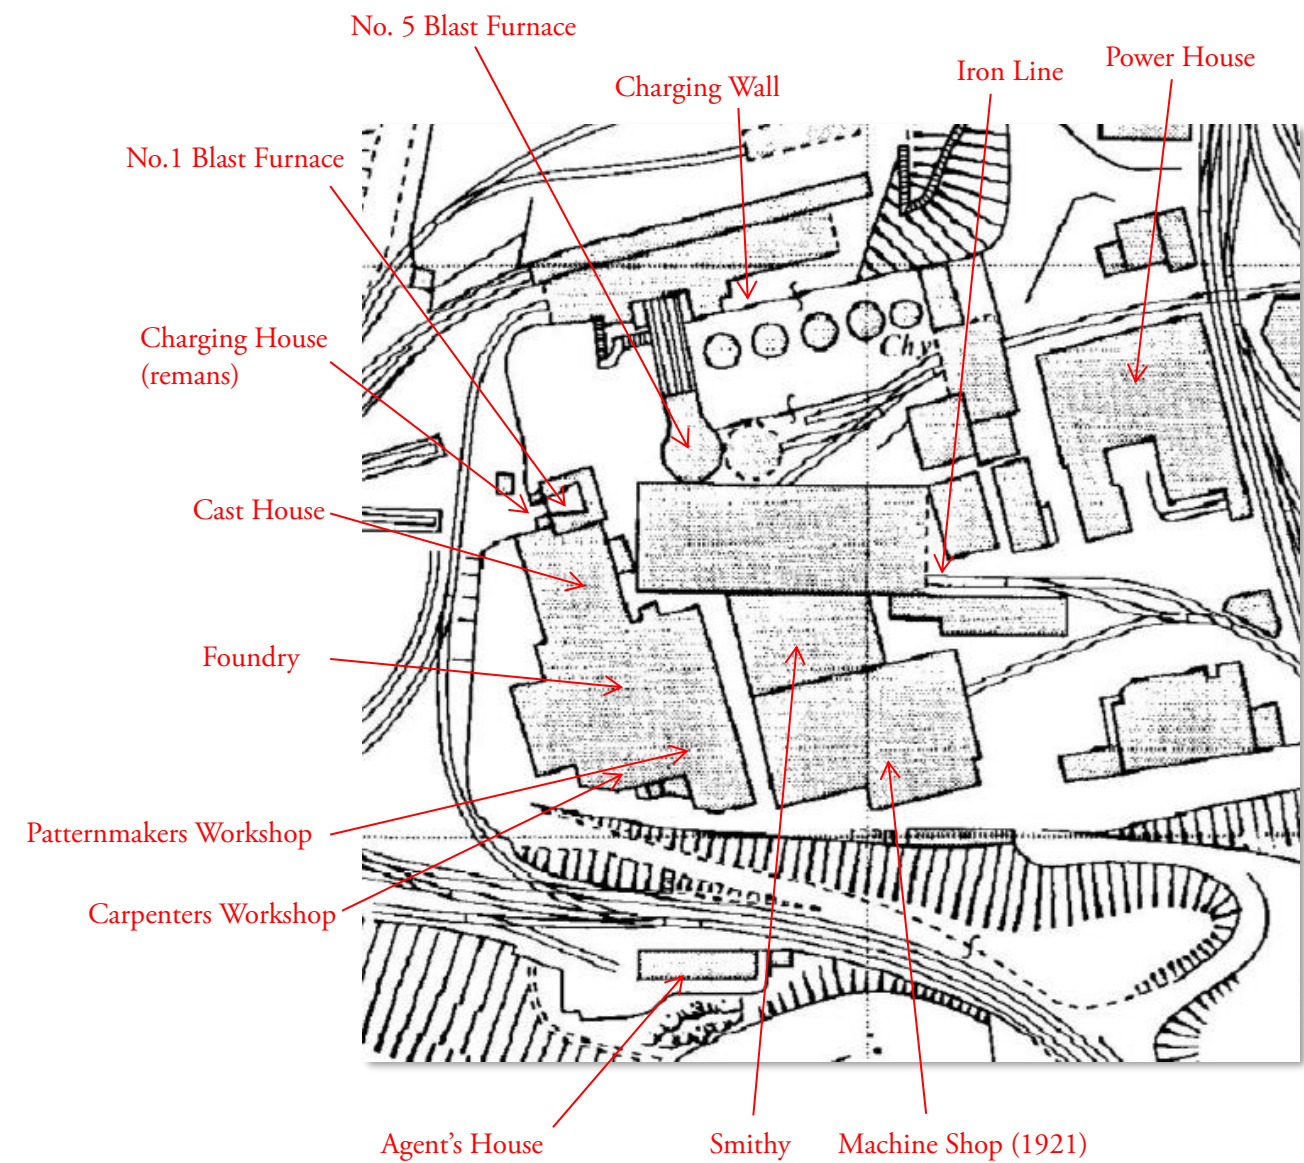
No. 5 Blast Furnace

Charging Wall

Iron Line

Power House

No.1 Blast Furnace

Charging House (remans)

Cast House

Foundry

Patternmakers Workshop

Carpenters Workshop

Agent's House

Smithy

Machine Shop (1921)

Chy